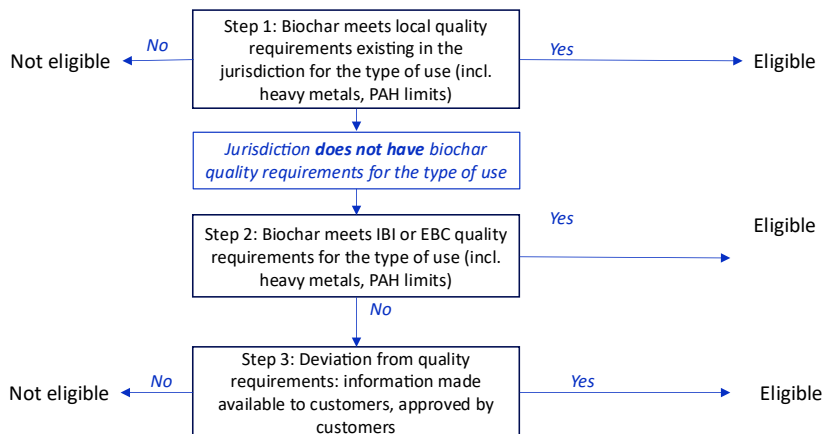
Step 1: Biochar meets local quality requirements existing in the jurisdiction for the type of use (incl. heavy metals, PAH limits)

No

Not eligible

Yes

Eligible

*Jurisdiction **does not have** biochar quality requirements for the type of use*

Step 2: Biochar meets IBI or EBC quality requirements for the type of use (incl. heavy metals, PAH limits)

Yes

Eligible

No

Step 3: Deviation from quality requirements: information made available to customers, approved by customers

No

Not eligible

Yes

Eligible